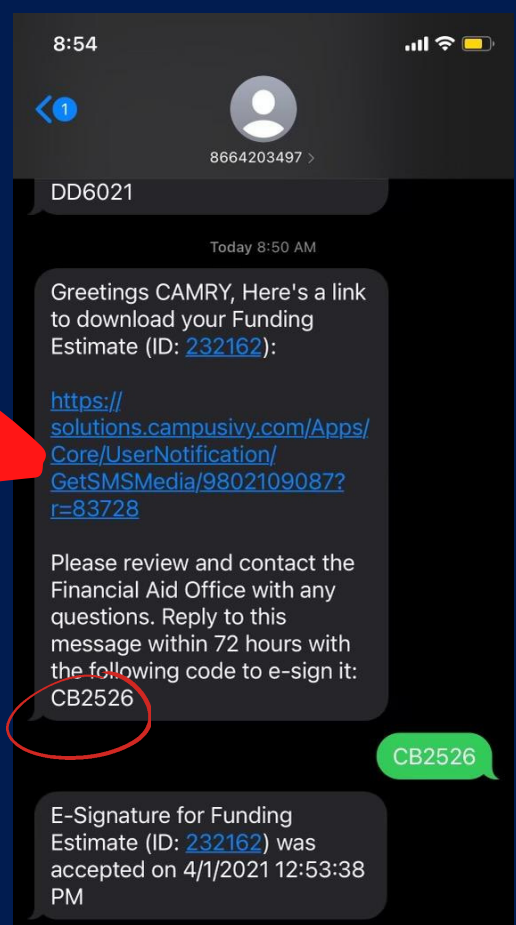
8:54

1

8664203497 >

DD6021

Today 8:50 AM

Greetings CAMRY, Here's a link to download your Funding Estimate (ID: 232162):

https://solutions.campusivy.com/Apps/Core/UserNotification/GetSMSMedia/9802109087?r=83728

Please review and contact the Financial Aid Office with any questions. Reply to this message within 72 hours with the following code to e-sign it: CB2526

CB2526

E-Signature for Funding Estimate (ID: 232162) was accepted on 4/1/2021 12:53:38 PM